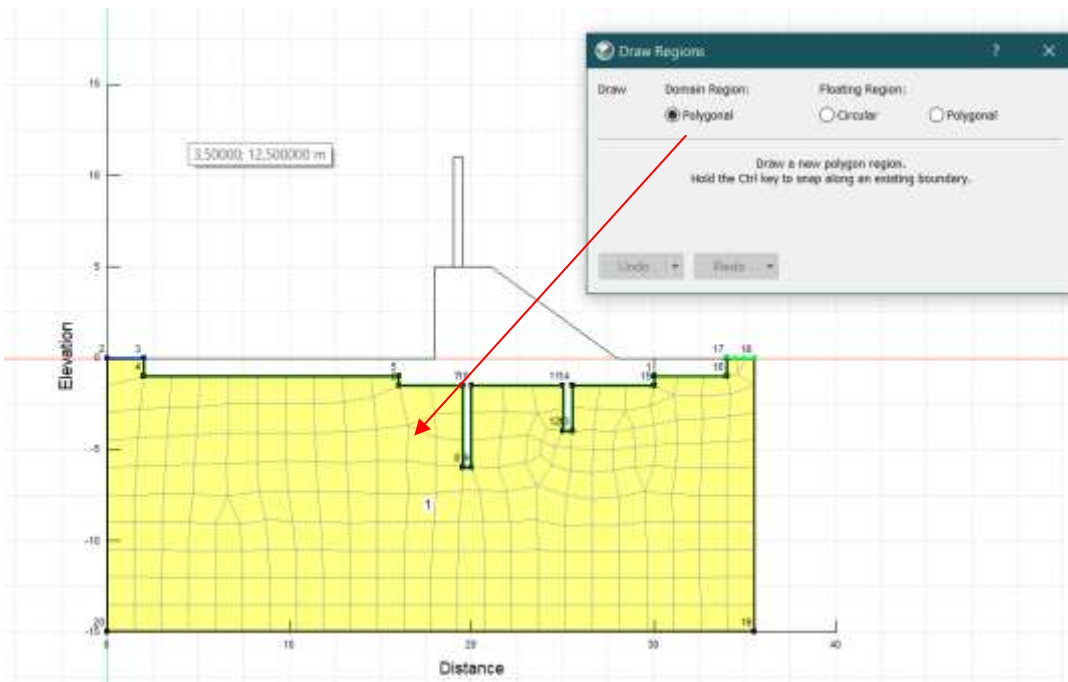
Draw Regions
?
Draw
Domain Region:
Polygonal
Floating Region:
Circular
Polygonal
Draw a new polygon region.
Hold the Ctrl key to snap along an existing boundary.
Undo
Redo

3.50000; 12.500000 m

15
10
5
0
-5
-10
-15
Elevation

2
3
4
5
6
7
8
9
10
11
12
13
14
15
16
17
18
19
20
1

0
10
20
30
40
Distance